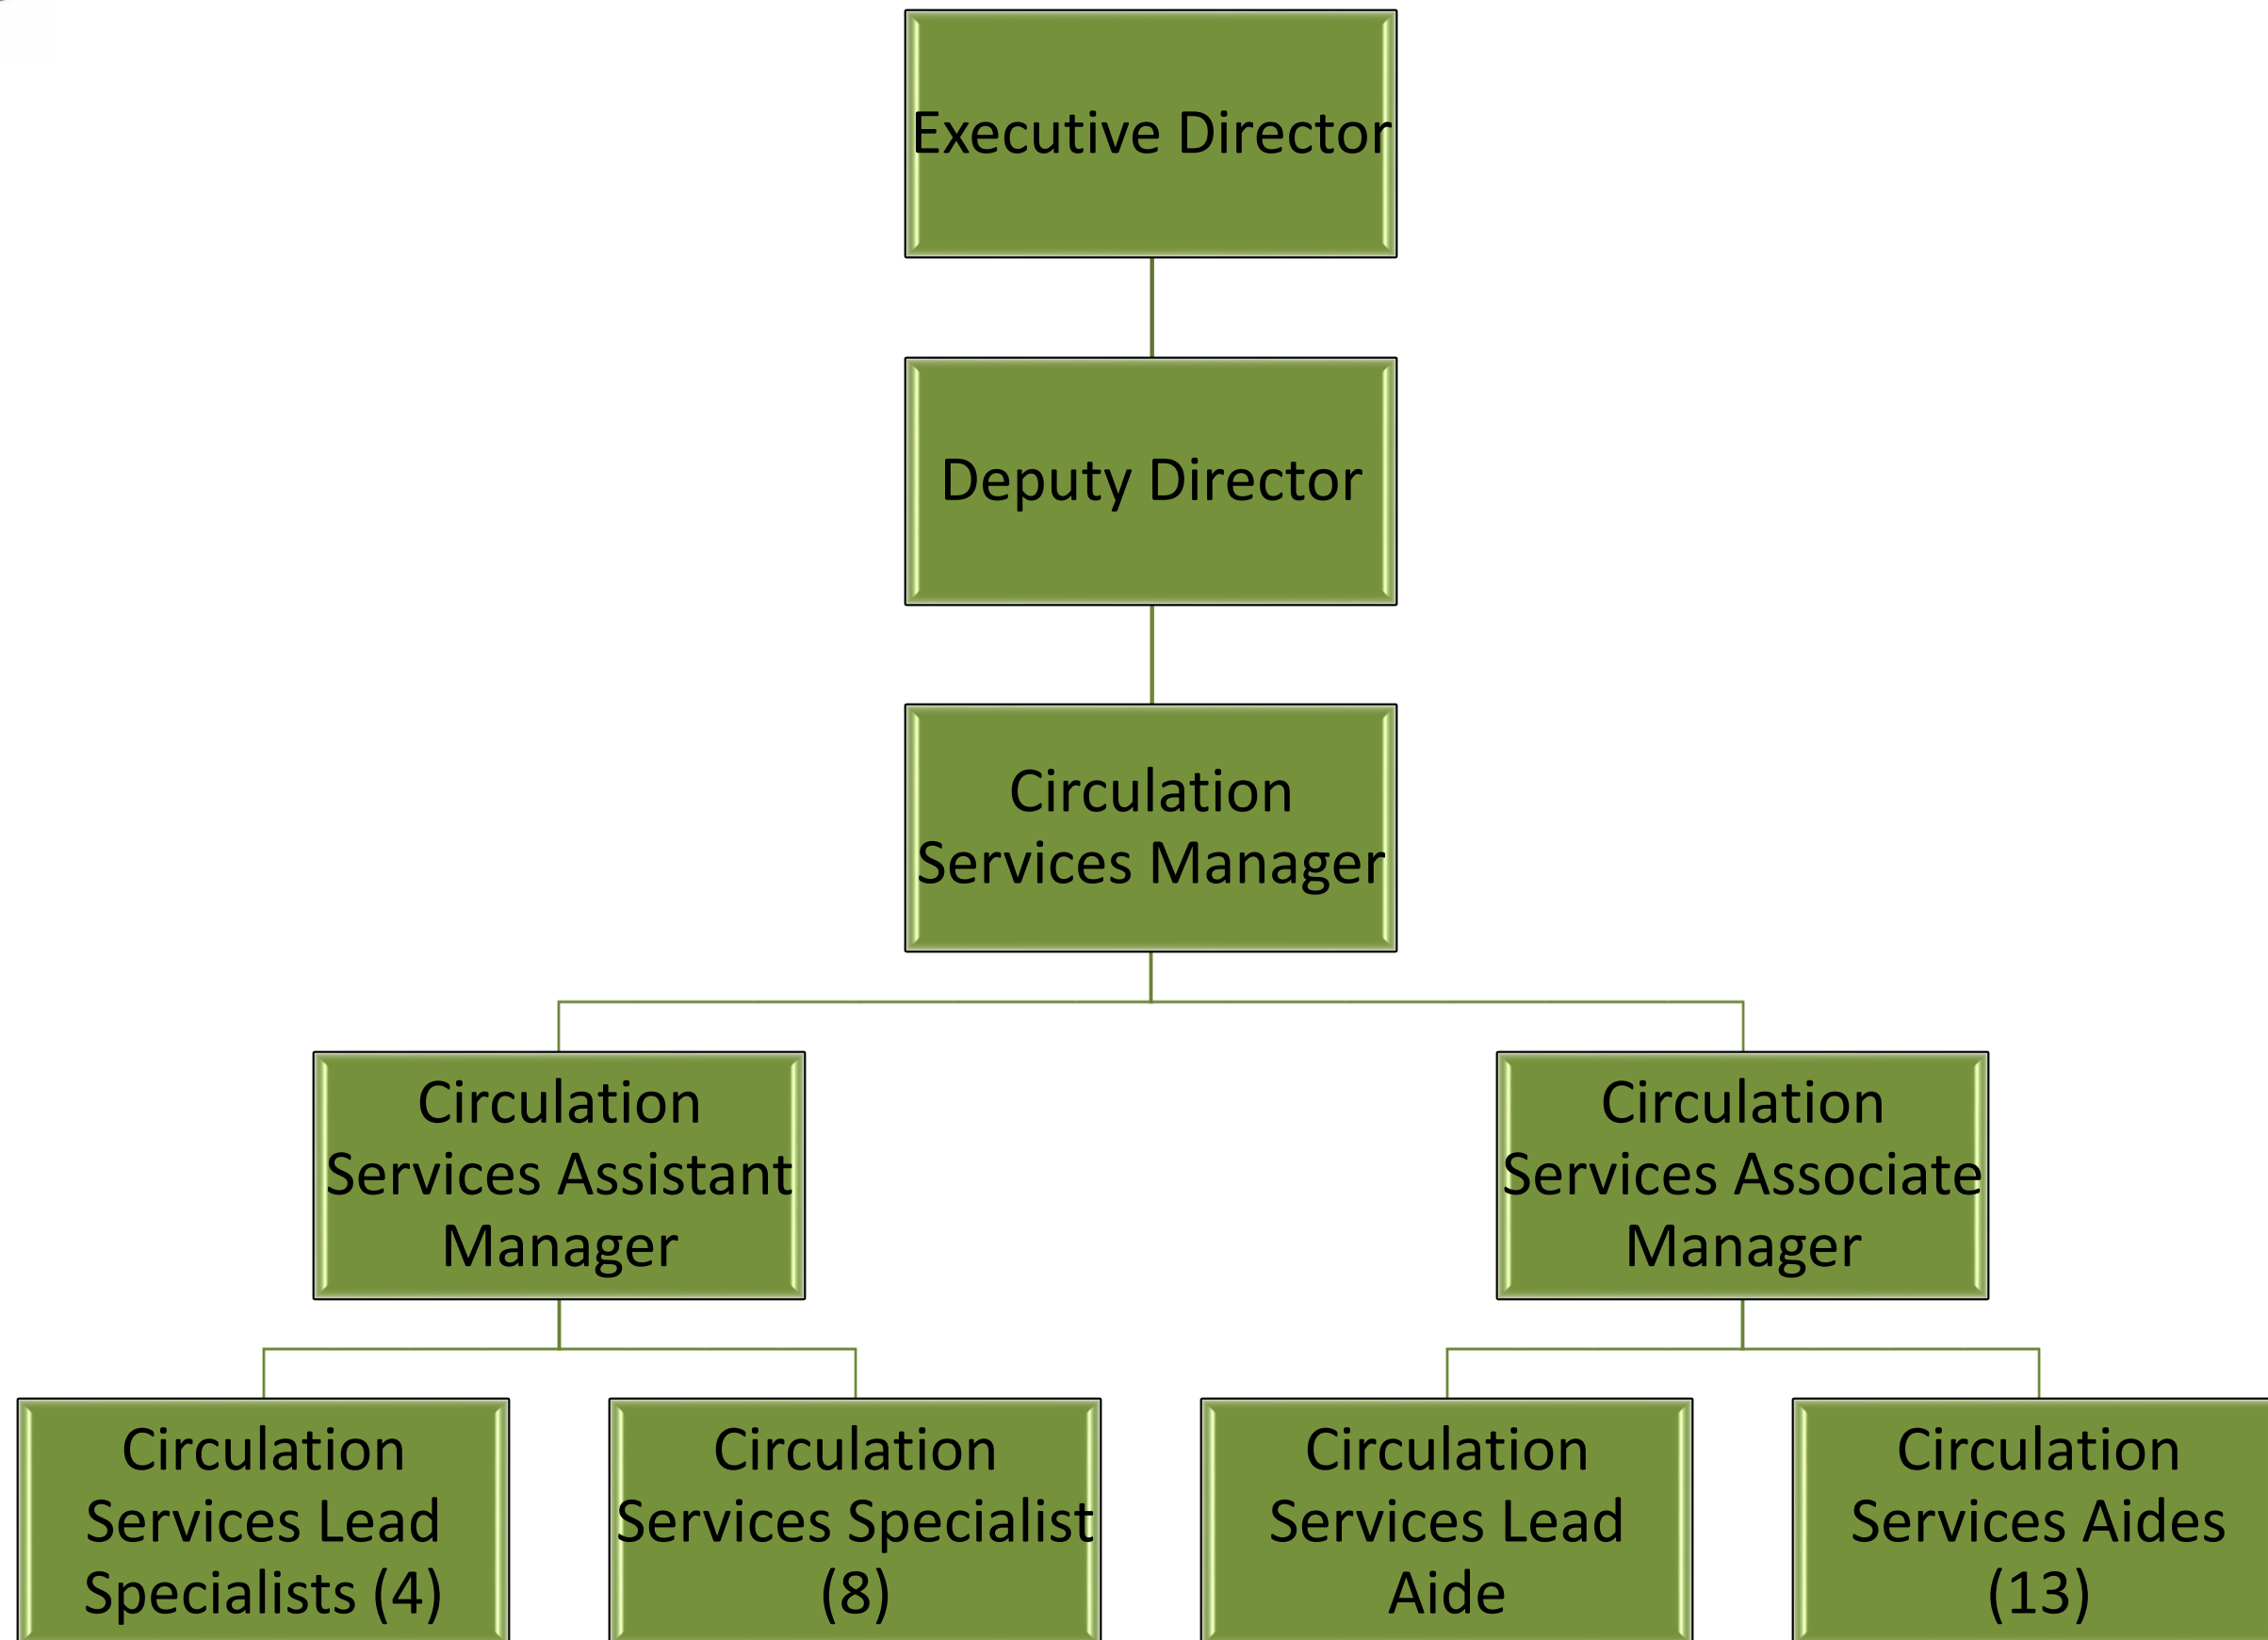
Executive Director

Deputy Director

Circulation Services Manager

Circulation Services Assistant Manager

Circulation Services Associate Manager

Circulation Services Lead Specialists (4)

Circulation Services Specialist (8)

Circulation Services Lead Aide

Circulation Services Aides (13)